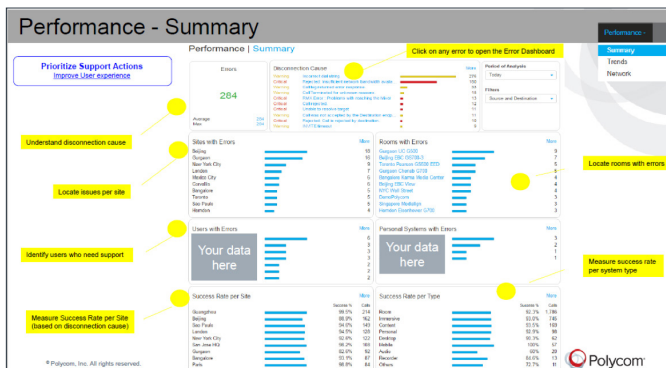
Performance - Summary

Performance

Summary

Trends

Network

Prioritize Support Actions

Improve User experience

Performance | Summary

Click on any error to open the Error Dashboard

Errors

284

Average 284

Max 284

Disconnection Causes

More

Period of Analysis

Today

Filters

Source and Destination

Understand disconnection cause

Sites with Errors

More

Beijing 18

Gurgaon 10

New York City 8

London 7

Mexico City 6

Corvallis 6

Bangalore 5

Toronto 5

Sao Paulo 5

Hamdon 4

Locate issues per site

Rooms with Errors

More

Gurgaon UC 0000 9

Beijing EBC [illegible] 7

Toronto Russon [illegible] 6

Gurgaon Chanak G708 6

Bangalore Karma Media Center 5

Beijing EBC View 4

NYC Wall Street 4

DemoPolycom 3

Singapore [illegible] 3

Hamdon Boardroom G700 3

Locate rooms with errors

Users with Errors

More

Your data here

Identify users who need support

Personal Systems with Errors

More

Your data here

Measure success rate per system type

Success Rate per Site

More

Success % Calls

Guangzhou 99.0% 214

Beijing 98.0% 162

Sao Paulo 94.0% 149

London 94.0% 128

New York City 92.0% 122

San Jose HQ 98.0% 99

Gurgaon 92.0% 92

Bangalore 93.0% 87

Paris 98.0% 84

Measure Success Rate per Site (based on disconnection cause)

Success Rate per Type

More

Success % Calls

Room 92.3% 1,786

Immersive 93.0% 745

Content 93.5% 169

Personal 96.3% 150

Desktop 96.3% 62

Mobile 100% 57

Audio 88% 29

Recorder 94.0% 13

Others 72.7% 11

© Polycom, Inc. All rights reserved.

Polycom